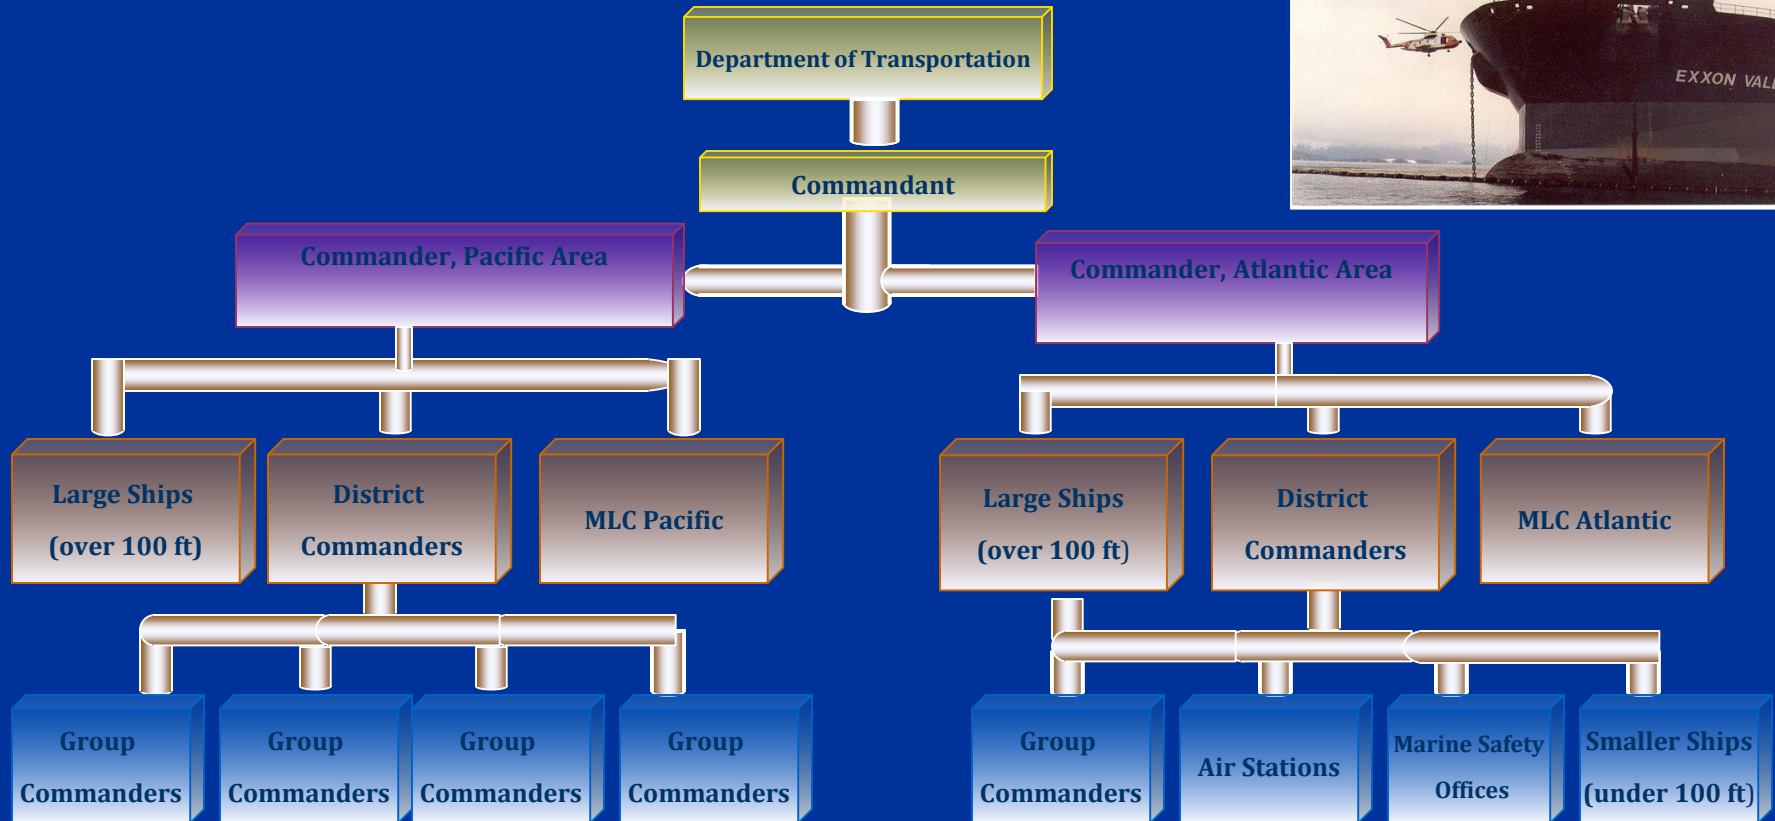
Department of Transportation

Commandant

Commander, Pacific Area

Commander, Atlantic Area

EXXON VAL

Large Ships (over 100 ft)

District Commanders

MLC Pacific

Large Ships (over 100 ft)

District Commanders

MLC Atlantic

Group Commanders

Group Commanders

Group Commanders

Group Commanders

Group Commanders

Air Stations

Marine Safety Offices

Smaller Ships (under 100 ft)